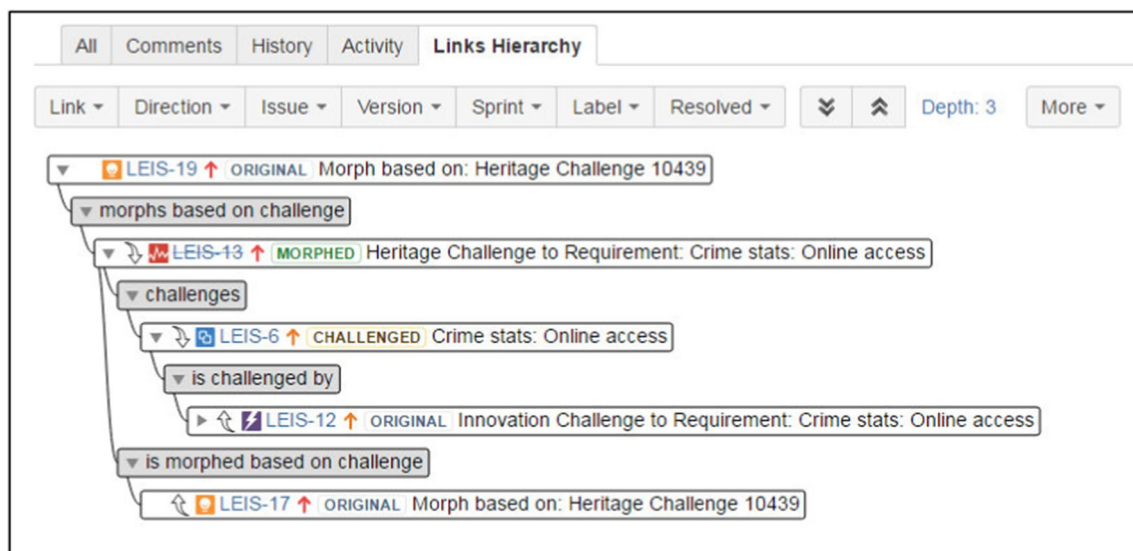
All | Comments | History | Activity | Links Hierarchy

Link ▾ | Direction ▾ | Issue ▾ | Version ▾ | Sprint ▾ | Label ▾ | Resolved ▾ | Depth: 3 | More ▾

LEIS-19 ↑ ORIGINAL Morph based on: Heritage Challenge 10439

morphs based on challenge

LEIS-13 ↑ MORPHED Heritage Challenge to Requirement: Crime stats: Online access

challenges

LEIS-6 ↑ CHALLENGED Crime stats: Online access

is challenged by

LEIS-12 ↑ ORIGINAL Innovation Challenge to Requirement: Crime stats: Online access

is morphed based on challenge

LEIS-17 ↑ ORIGINAL Morph based on: Heritage Challenge 10439